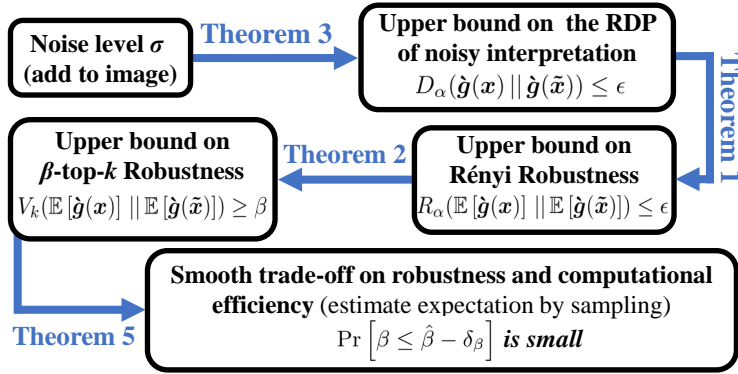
Noise level $\boldsymbol{\sigma}$ (add to image)

Theorem 3

Upper bound on the RDP of noisy interpretation
$D_\alpha(\dot{\boldsymbol{g}}(\boldsymbol{x}) \,||\, \dot{\boldsymbol{g}}(\tilde{\boldsymbol{x}})) \leq \epsilon$

Theorem 1

Upper bound on Rényi Robustness
$R_\alpha(\mathbb{E}[\dot{\boldsymbol{g}}(\boldsymbol{x})] \,||\, \mathbb{E}[\dot{\boldsymbol{g}}(\tilde{\boldsymbol{x}})]) \leq \epsilon$

Theorem 2

Upper bound on $\boldsymbol{\beta}$-top-$\boldsymbol{k}$ Robustness
$V_k(\mathbb{E}[\dot{\boldsymbol{g}}(\boldsymbol{x})] \,||\, \mathbb{E}[\dot{\boldsymbol{g}}(\tilde{\boldsymbol{x}})]) \geq \beta$

Theorem 5

Smooth trade-off on robustness and computational efficiency (estimate expectation by sampling)
$\Pr\left[\beta \leq \hat{\beta} - \delta_\beta\right]$ is small